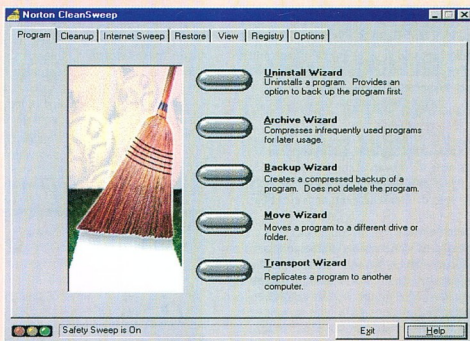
Norton CleanSweep

Program | Cleanup | Internet Sweep | Restore | View | Registry | Options

Uninstall Wizard
Uninstalls a program. Provides an option to back up the program first.

Archive Wizard
Compresses infrequently used programs for later usage.

Backup Wizard
Creates a compressed backup of a program. Does not delete the program.

Move Wizard
Moves a program to a different drive or folder.

Transport Wizard
Replicates a program to another computer.

Safety Sweep is On

Exit

Help